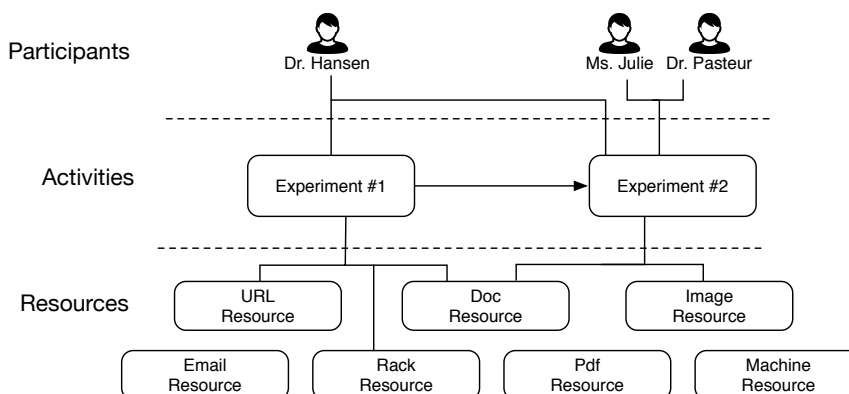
Participants

Dr. Hansen

Ms. Julie

Dr. Pasteur

Activities

Experiment #1

Experiment #2

Resources

URL Resource

Doc Resource

Image Resource

Email Resource

Rack Resource

Pdf Resource

Machine Resource